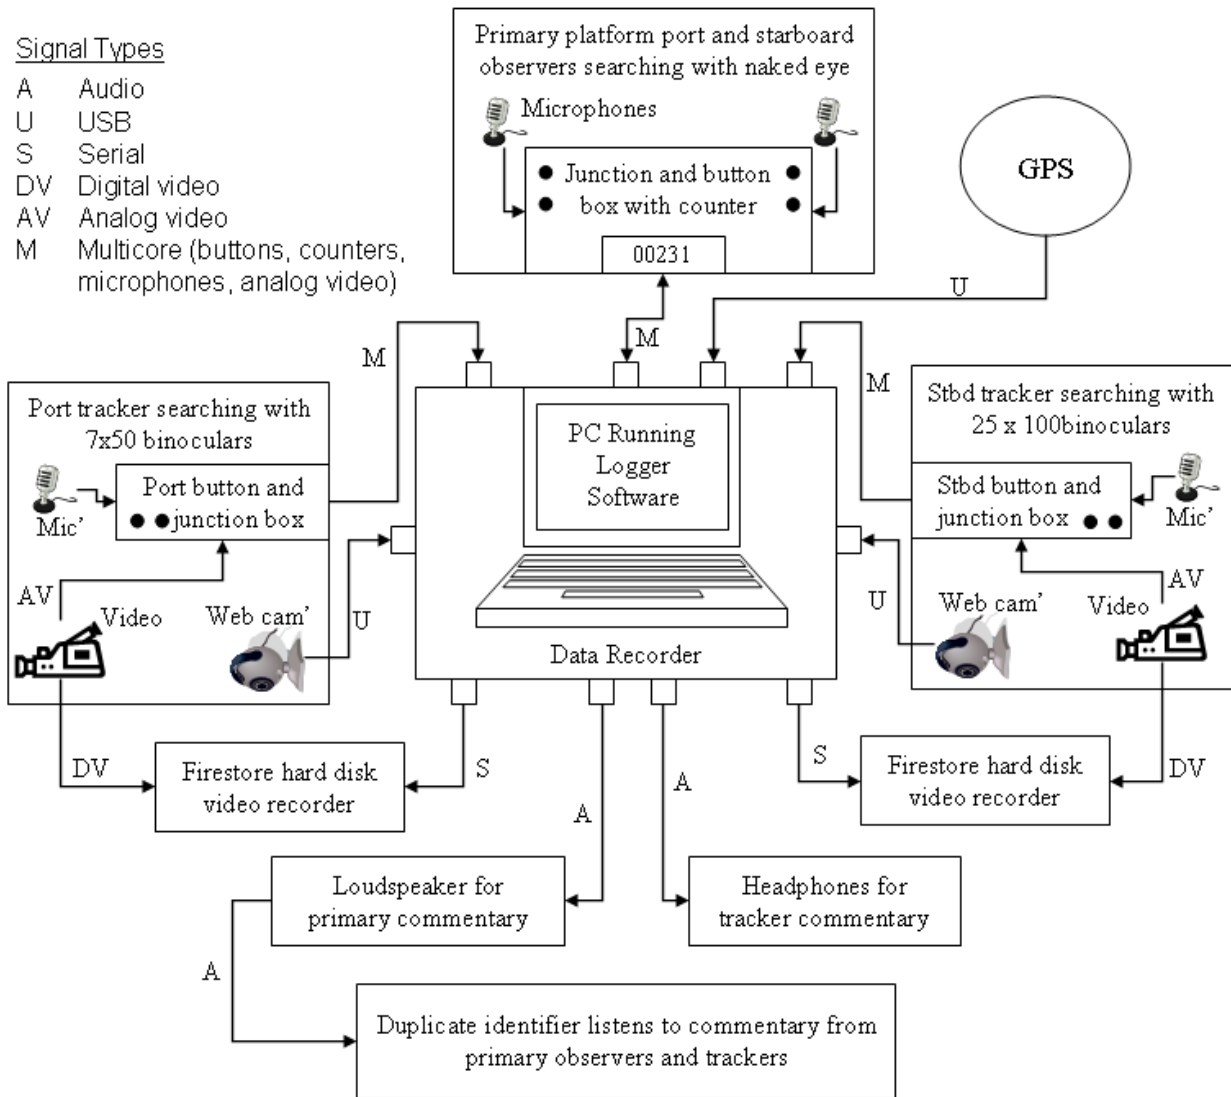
Signal Types
A Audio
U USB
S Serial
DV Digital video
AV Analog video
M Multicore (buttons, counters, microphones, analog video)

Primary platform port and starboard observers searching with naked eye

Microphones

Junction and button box with counter

00231

GPS

U

M

M

M

Port tracker searching with 7x50 binoculars

Port button and junction box

Mic'

AV

Video

Web cam'

U

PC Running Logger Software

Data Recorder

Stbd tracker searching with 25 x 100binoculars

Stbd button and junction box

Mic'

AV

Video

Web cam'

U

DV

Firestore hard disk video recorder

S

A

A

S

Firestore hard disk video recorder

DV

Loudspeaker for primary commentary

Headphones for tracker commentary

A

Duplicate identifier listens to commentary from primary observers and trackers